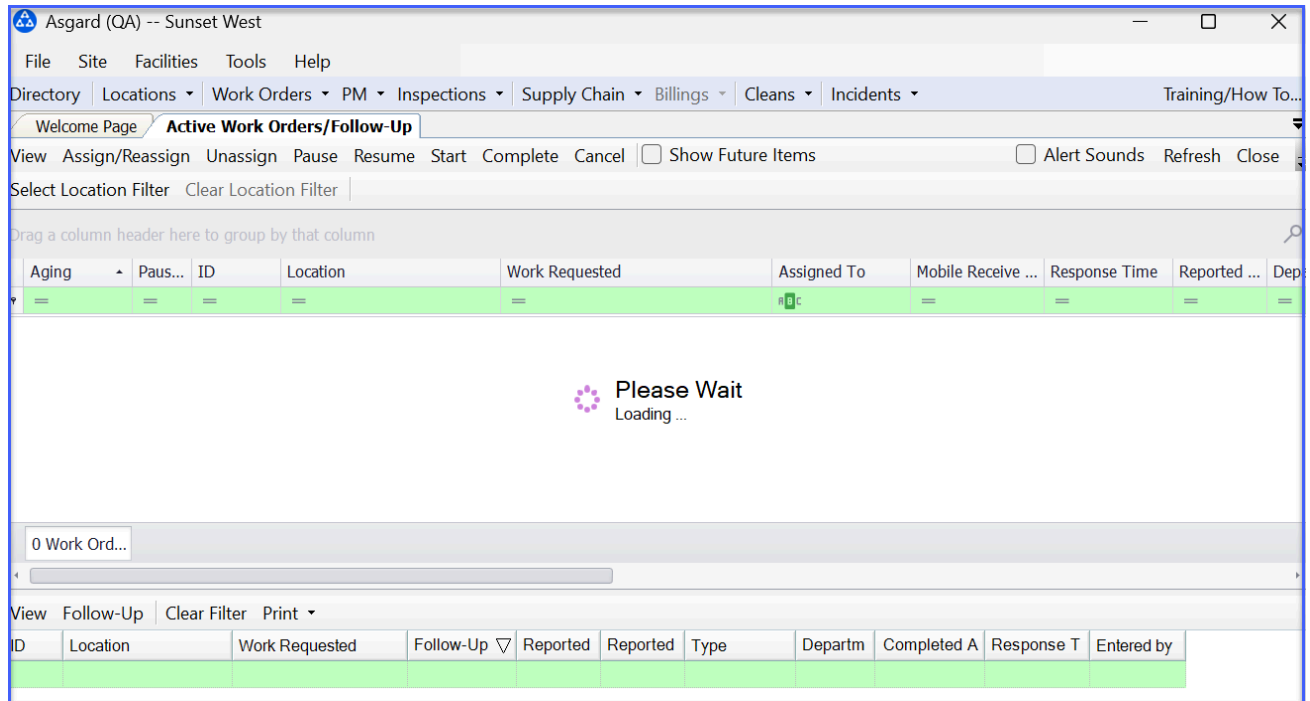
Asgard (QA) -- Sunset West

File Site Facilities Tools Help

Directory | Locations ▾ | Work Orders ▾ PM ▾ Inspections ▾ | Supply Chain ▾ Billings ▾ | Cleans ▾ | Incidents ▾ Training/How To...

Welcome Page | Active Work Orders/Follow-Up

View Assign/Reassign Unassign Pause Resume Start Complete Cancel Show Future Items Alert Sounds Refresh Close

Select Location Filter Clear Location Filter

Drag a column header here to group by that column

| Aging | Paus... | ID | Location | Work Requested | Assigned To | Mobile Receive ... | Response Time | Reported ... | Dep |
|---|---|---|---|---|---|---|---|---|---|
| = | = | = | = | = | ABC | = | = | = | = |

Please Wait
Loading ...

0 Work Ord...

View Follow-Up Clear Filter Print ▾

| ID | Location | Work Requested | Follow-Up | Reported | Reported | Type | Departm | Completed A | Response T | Entered by |
|---|---|---|---|---|---|---|---|---|---|---|
| | | | | | | | | | | |